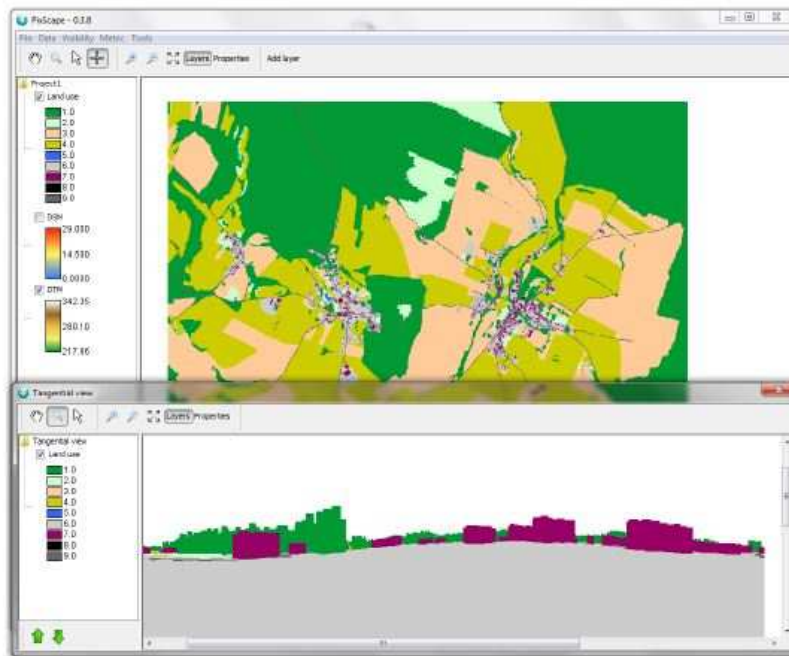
PixScape - 0.3.8

File Data Visibility Metric Tools

Layers Properties Add layer

Project1
Land use
1.0
2.0
3.0
4.0
5.0
6.0
7.0
8.0
9.0
DSM
29.030
14.530
0.0000
DTM
342.35
280.10
217.85

Tangential view

Layers Properties

Tangential view
Land use
1.0
2.0
3.0
4.0
5.0
6.0
7.0
8.0
9.0